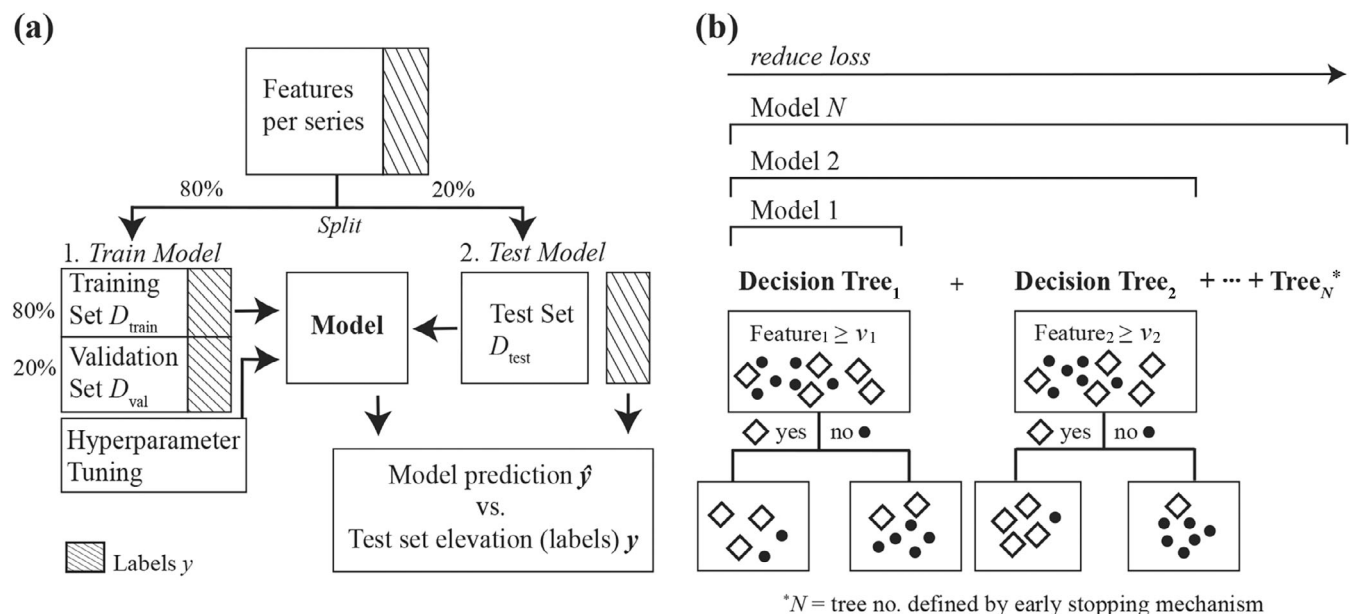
(a)

Features per series

80%

20%

Split

1. Train Model

2. Test Model

80%

Training Set $D_{\text{train}}$

20%

Validation Set $D_{\text{val}}$

Model

Test Set $D_{\text{test}}$

Hyperparameter Tuning

Model prediction $\hat{\boldsymbol{y}}$ vs. Test set elevation (labels) $\boldsymbol{y}$

Labels $y$

(b)

reduce loss

Model $N$

Model 2

Model 1

Decision Tree$_1$ + Decision Tree$_2$ + ··· + Tree$_N$*

Feature$_1 \geq v_1$

Feature$_2 \geq v_2$

yes

no

yes

no

*$N$ = tree no. defined by early stopping mechanism